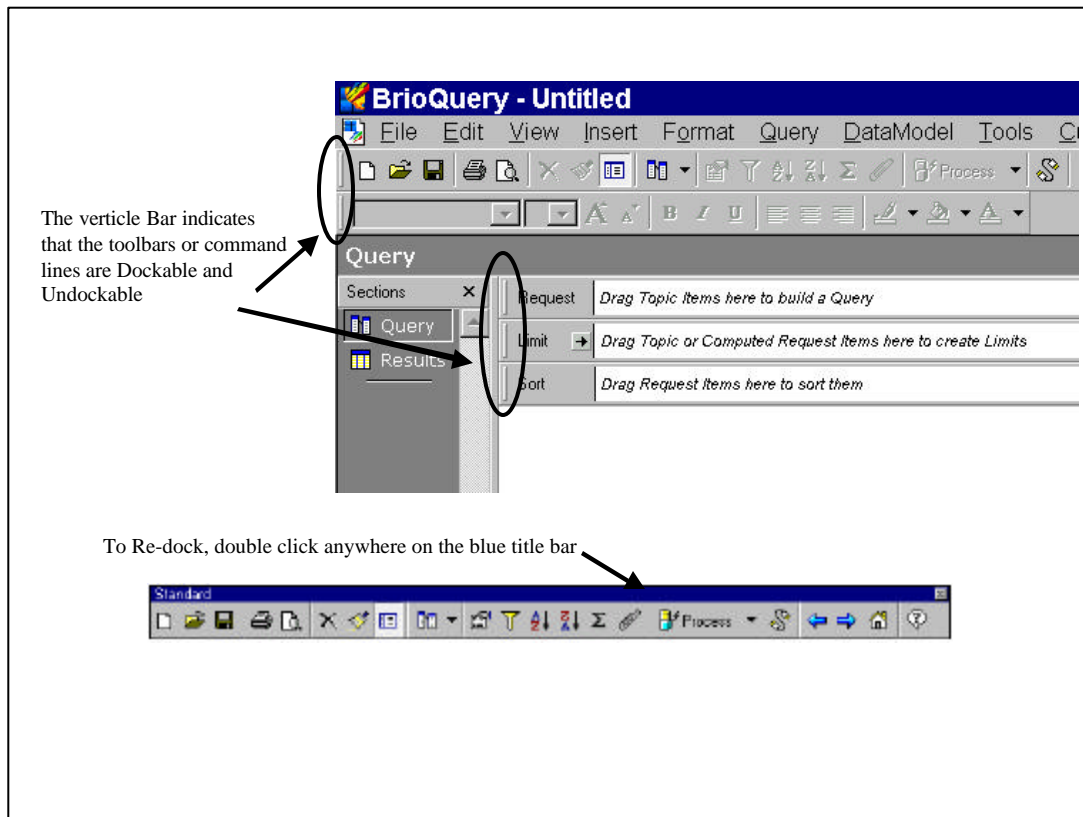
BrioQuery - Untitled

File Edit View Insert Format Query DataModel Tools C

Process

The verticle Bar indicates that the toolbars or command lines are Dockable and Undockable

Query

Sections ×

Query

Results

Request Drag Topic Items here to build a Query

Limit Drag Topic or Computed Request Items here to create Limits

Sort Drag Request Items here to sort them

To Re-dock, double click anywhere on the blue title bar

Standard

Process